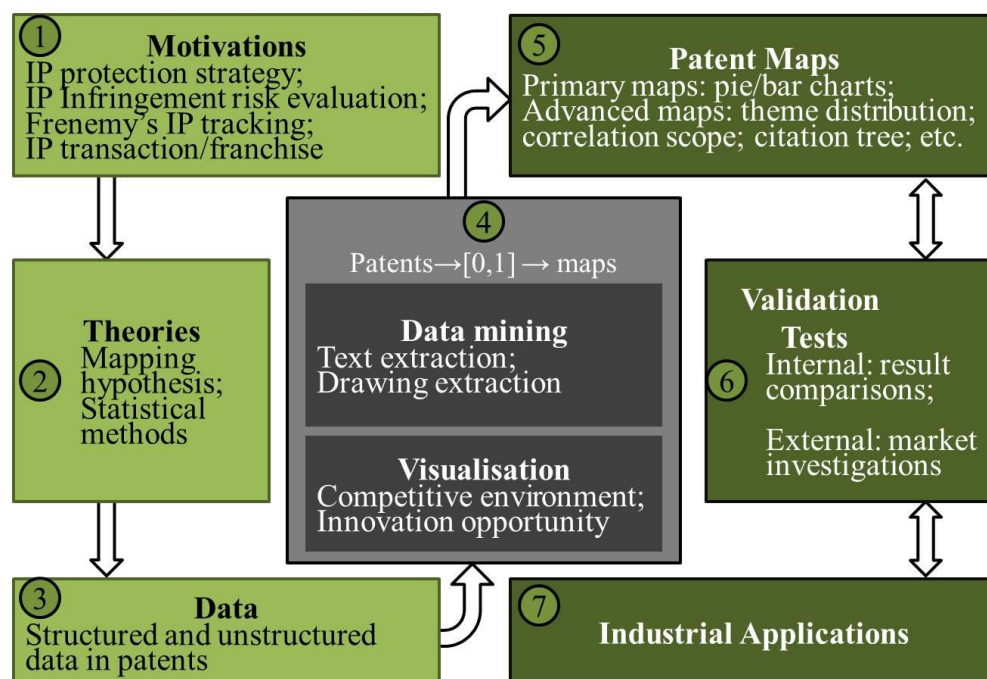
1
Motivations
IP protection strategy;
IP Infringement risk evaluation;
Frenemy's IP tracking;
IP transaction/franchise

5
Patent Maps
Primary maps: pie/bar charts;
Advanced maps: theme distribution;
correlation scope; citation tree; etc.

2
Theories
Mapping hypothesis;
Statistical methods

4
Patents→[0,1] → maps

Data mining
Text extraction;
Drawing extraction

Visualisation
Competitive environment;
Innovation opportunity

6
Validation Tests
Internal: result comparisons;

External: market investigations

3
Data
Structured and unstructured data in patents

7
Industrial Applications